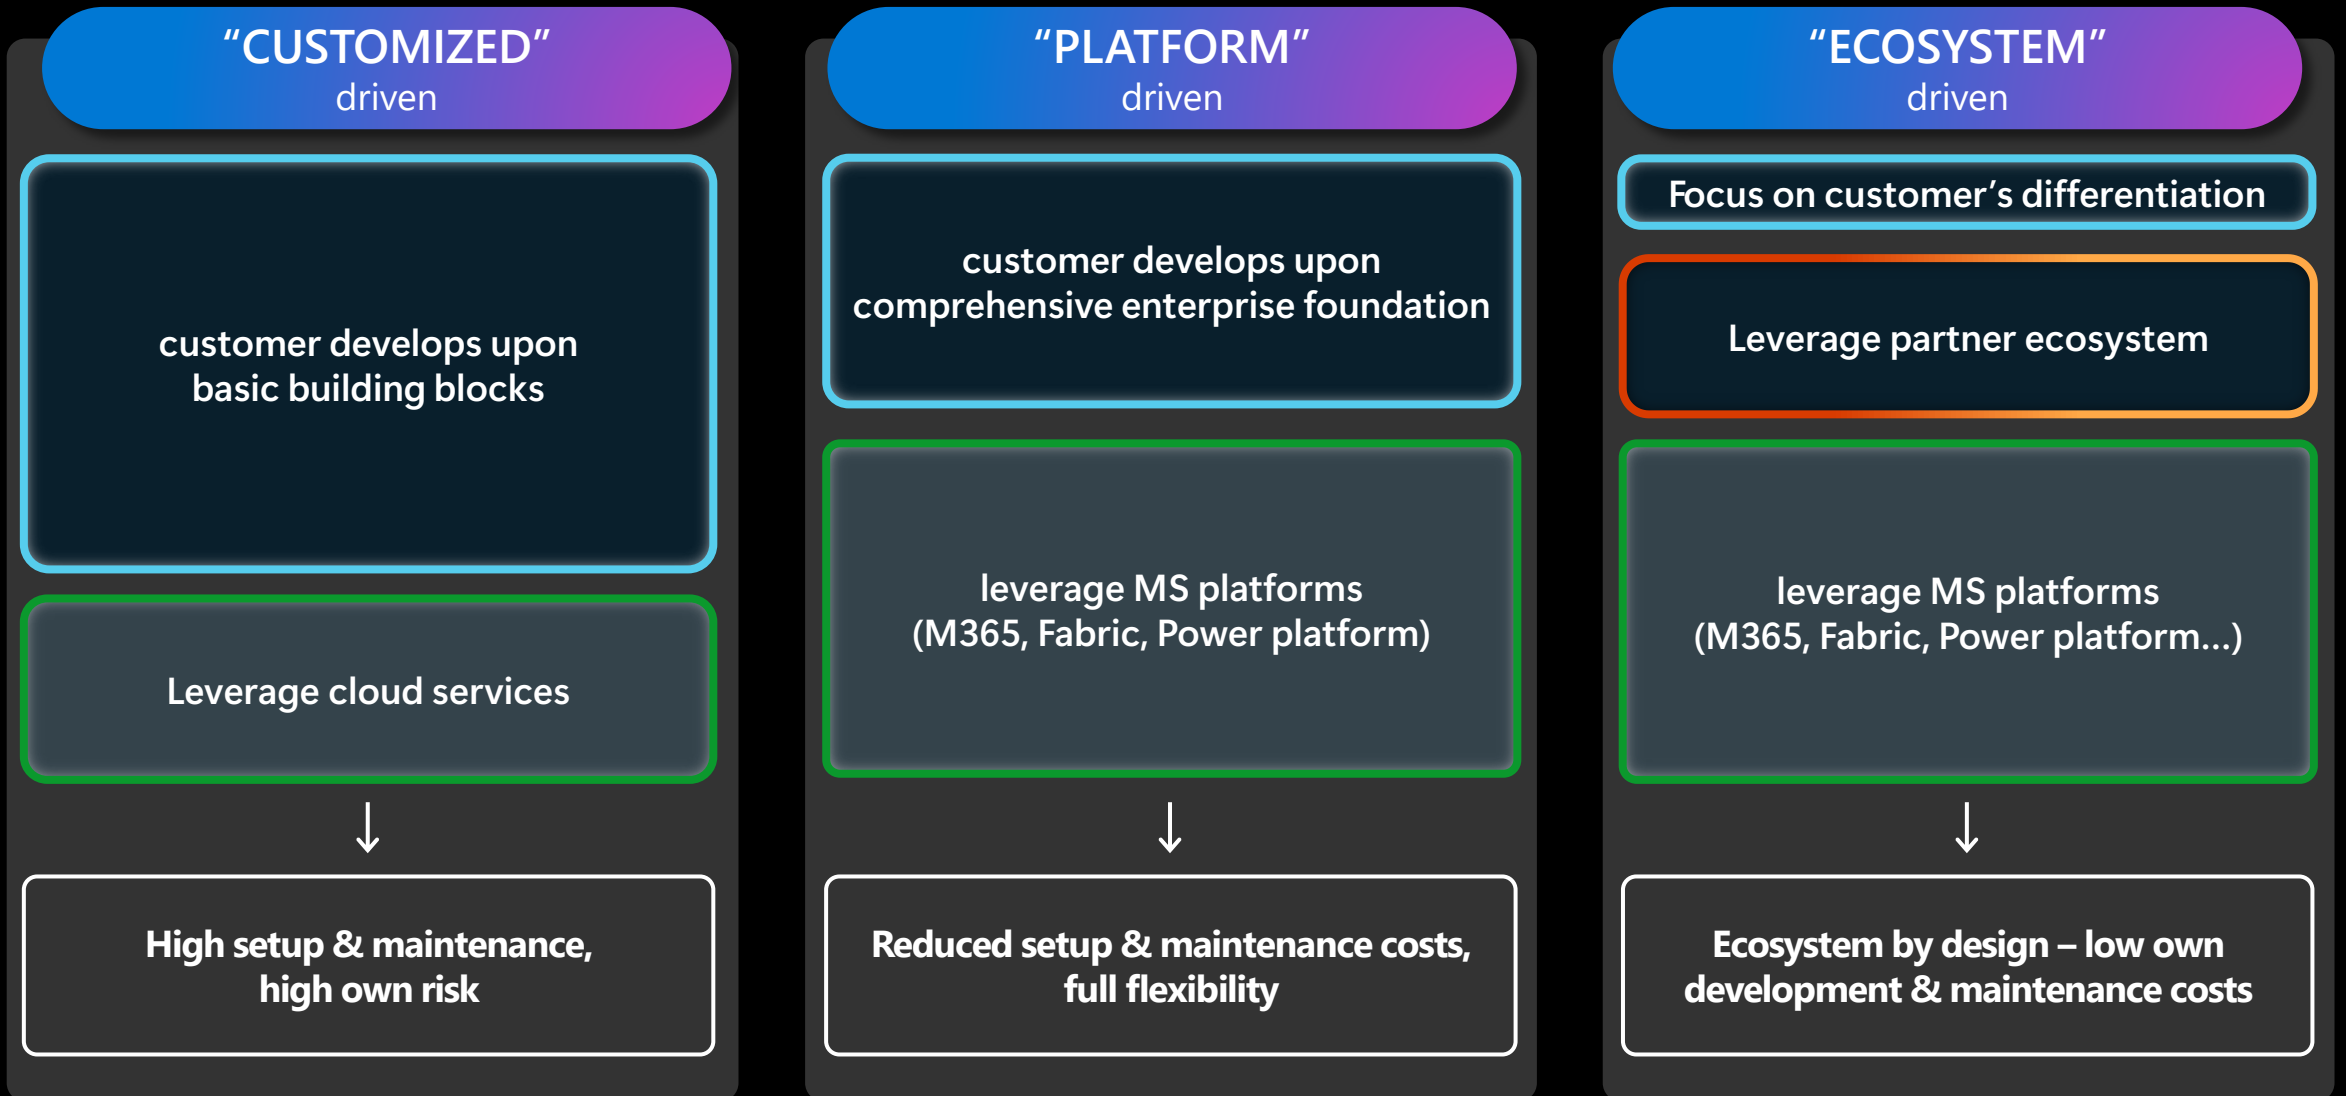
“CUSTOMIZED”
driven

customer develops upon basic building blocks

Leverage cloud services

↓

High setup & maintenance, high own risk

“PLATFORM”
driven

customer develops upon comprehensive enterprise foundation

leverage MS platforms (M365, Fabric, Power platform)

↓

Reduced setup & maintenance costs, full flexibility

“ECOSYSTEM”
driven

Focus on customer’s differentiation

Leverage partner ecosystem

leverage MS platforms (M365, Fabric, Power platform…)

↓

Ecosystem by design – low own development & maintenance costs